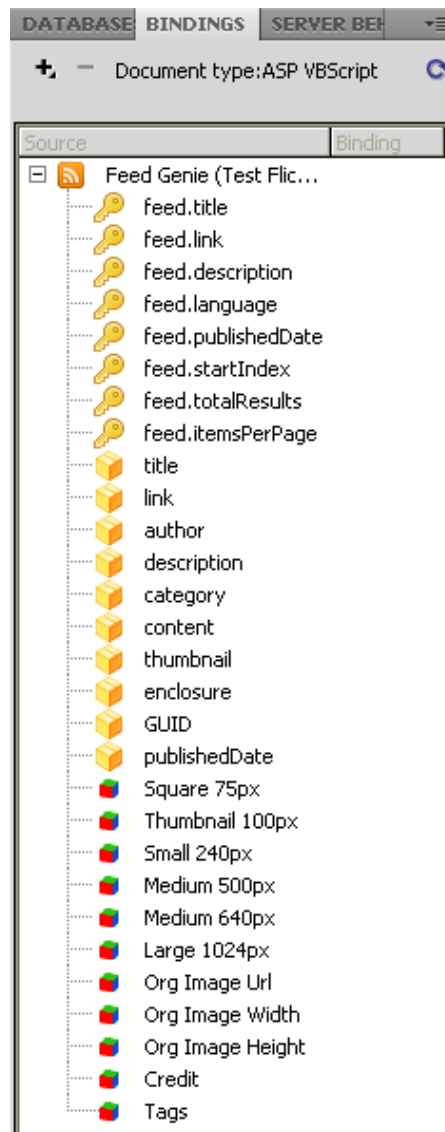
DATABASE BINDINGS SERVER BEH

+ − Document type:ASP VBScript

Source Binding

Feed Genie (Test Flic...
feed.title
feed.link
feed.description
feed.language
feed.publishedDate
feed.startIndex
feed.totalResults
feed.itemsPerPage
title
link
author
description
category
content
thumbnail
enclosure
GUID
publishedDate
Square 75px
Thumbnail 100px
Small 240px
Medium 500px
Medium 640px
Large 1024px
Org Image Url
Org Image Width
Org Image Height
Credit
Tags